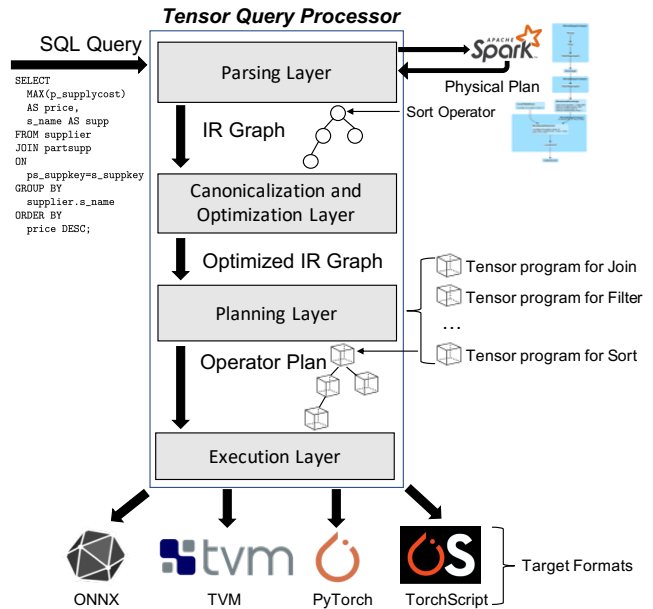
Tensor Query Processor

SQL Query

SELECT
  MAX(p_supplycost)
  AS price,
  s_name AS supp
FROM supplier
JOIN partsupp
ON
  ps_suppkey=s_suppkey
GROUP BY
  supplier.s_name
ORDER BY
  price DESC;

Parsing Layer

APACHE Spark

Physical Plan

IR Graph

Sort Operator

Canonicalization and Optimization Layer

Optimized IR Graph

Planning Layer

Tensor program for Join
Tensor program for Filter
...
Tensor program for Sort

Operator Plan

Execution Layer

ONNX
tvm
TVM
PyTorch
TorchScript

Target Formats